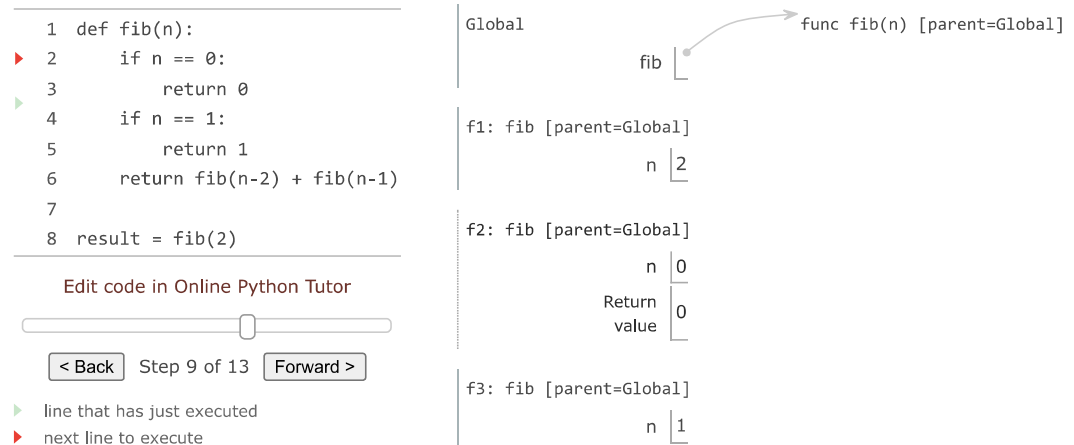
1 def fib(n):
2     if n == 0:
3         return 0
4     if n == 1:
5         return 1
6     return fib(n-2) + fib(n-1)
7
8 result = fib(2)

Edit code in Online Python Tutor

< Back   Step 9 of 13   Forward >

line that has just executed
next line to execute

Global

fib

func fib(n) [parent=Global]

f1: fib [parent=Global]
n 2

f2: fib [parent=Global]
n 0
Return value 0

f3: fib [parent=Global]
n 1